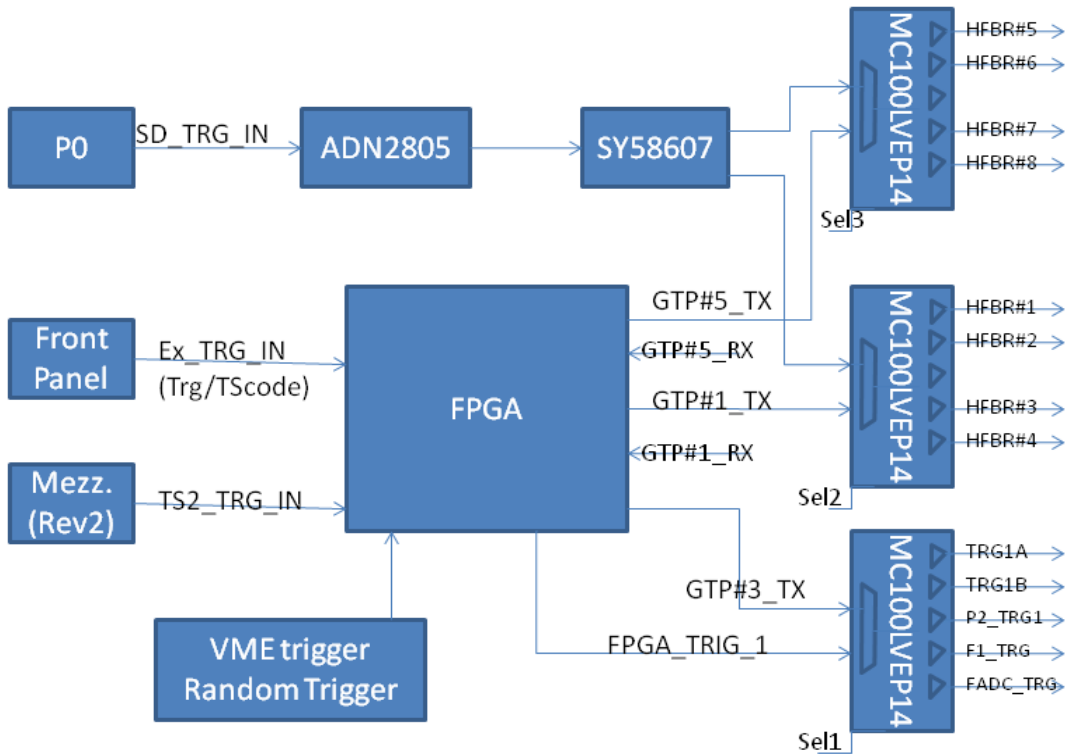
P0

SD_TRG_IN

ADN2805

SY58607

MC100LVEP14

HFBR#5
HFBR#6
HFBR#7
HFBR#8

Sel3

Front Panel

Ex_TRG_IN
(Trg/TScode)

FPGA

GTP#5_TX
GTP#5_RX
GTP#1_TX
GTP#1_RX

MC100LVEP14

HFBR#1
HFBR#2
HFBR#3
HFBR#4

Sel2

Mezz.
(Rev2)

TS2_TRG_IN

GTP#3_TX
FPGA_TRIG_1

MC100LVEP14

TRG1A
TRG1B
P2_TRG1
F1_TRG
FADC_TRG

Sel1

VME trigger
Random Trigger